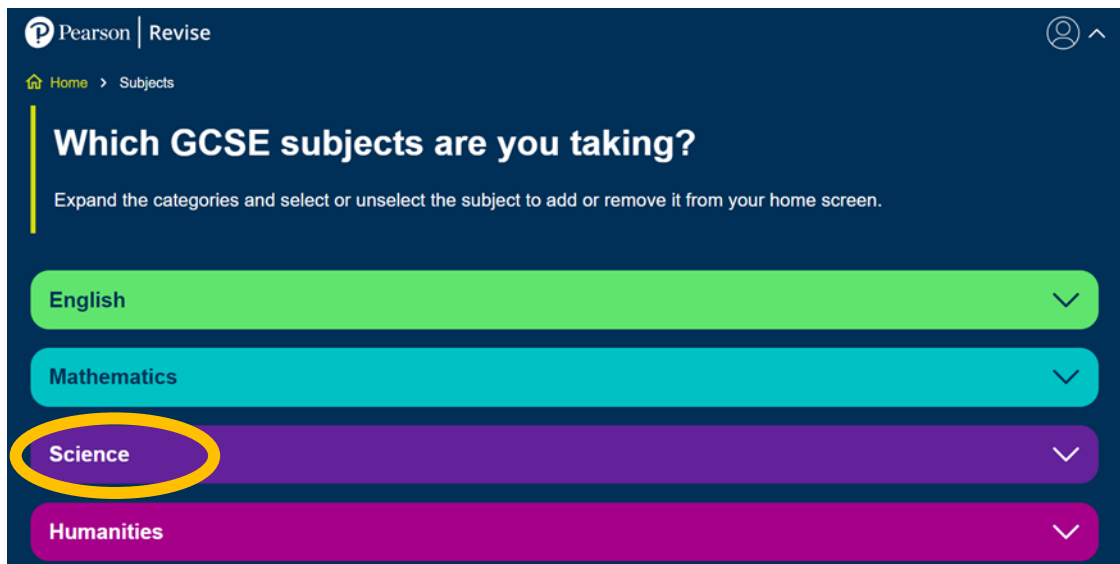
Pearson | Revise

Home > Subjects

Which GCSE subjects are you taking?

Expand the categories and select or unselect the subject to add or remove it from your home screen.

English

Mathematics

Science

Humanities